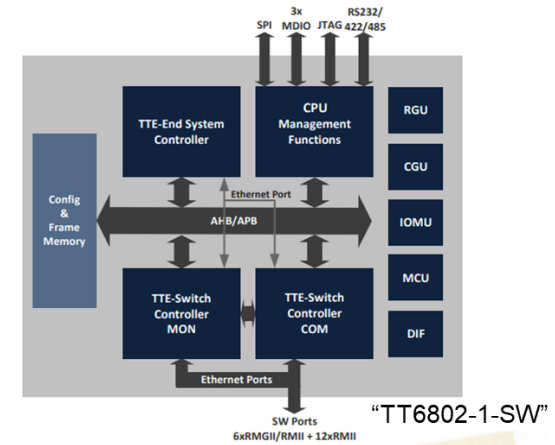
SPI

3x MDIO

JTAG

RS232/ 422/485

TTE-End System Controller

CPU Management Functions

RGU

CGU

IOMU

MCU

DIF

Config & Frame Memory

Ethernet Port

AHB/APB

TTE-Switch Controller MON

TTE-Switch Controller COM

Ethernet Ports

SW Ports
6xRMGII/RMII + 12xRMII

“TT6802-1-SW”